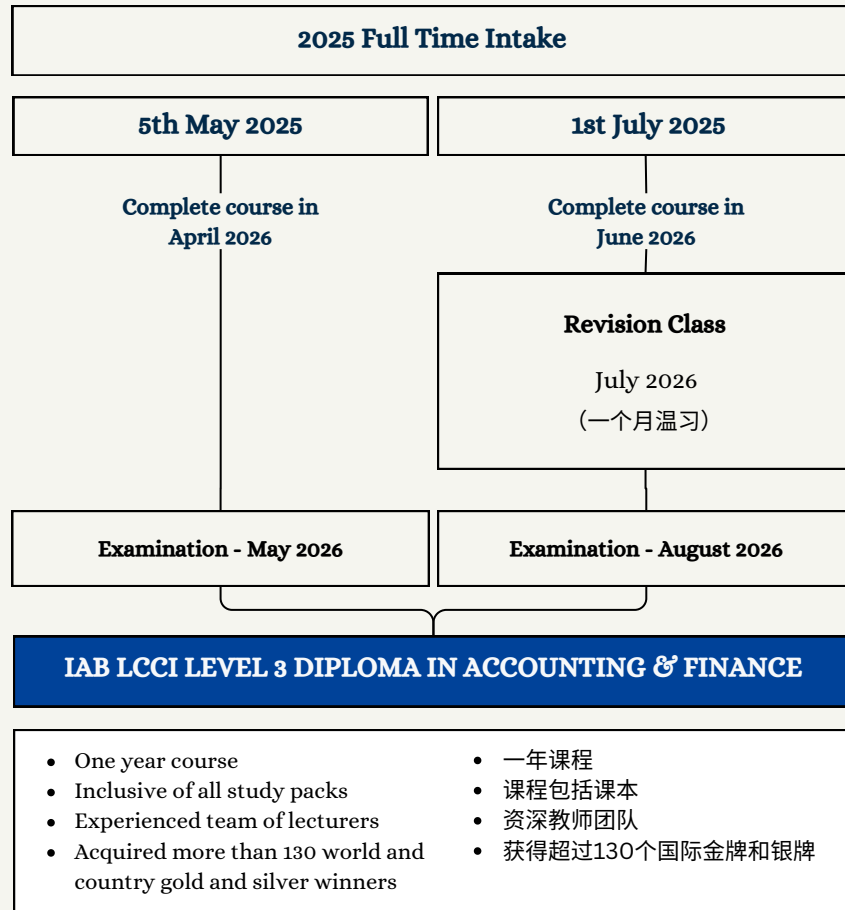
2025 Full Time Intake

5th May 2025

1st July 2025

Complete course in April 2026

Complete course in June 2026

Revision Class

July 2026

（一个月温习）

Examination - May 2026

Examination - August 2026

IAB LCCI LEVEL 3 DIPLOMA IN ACCOUNTING & FINANCE

- One year course
- Inclusive of all study packs
- Experienced team of lecturers
- Acquired more than 130 world and country gold and silver winners

- 一年课程
- 课程包括课本
- 资深教师团队
- 获得超过130个国际金牌和银牌